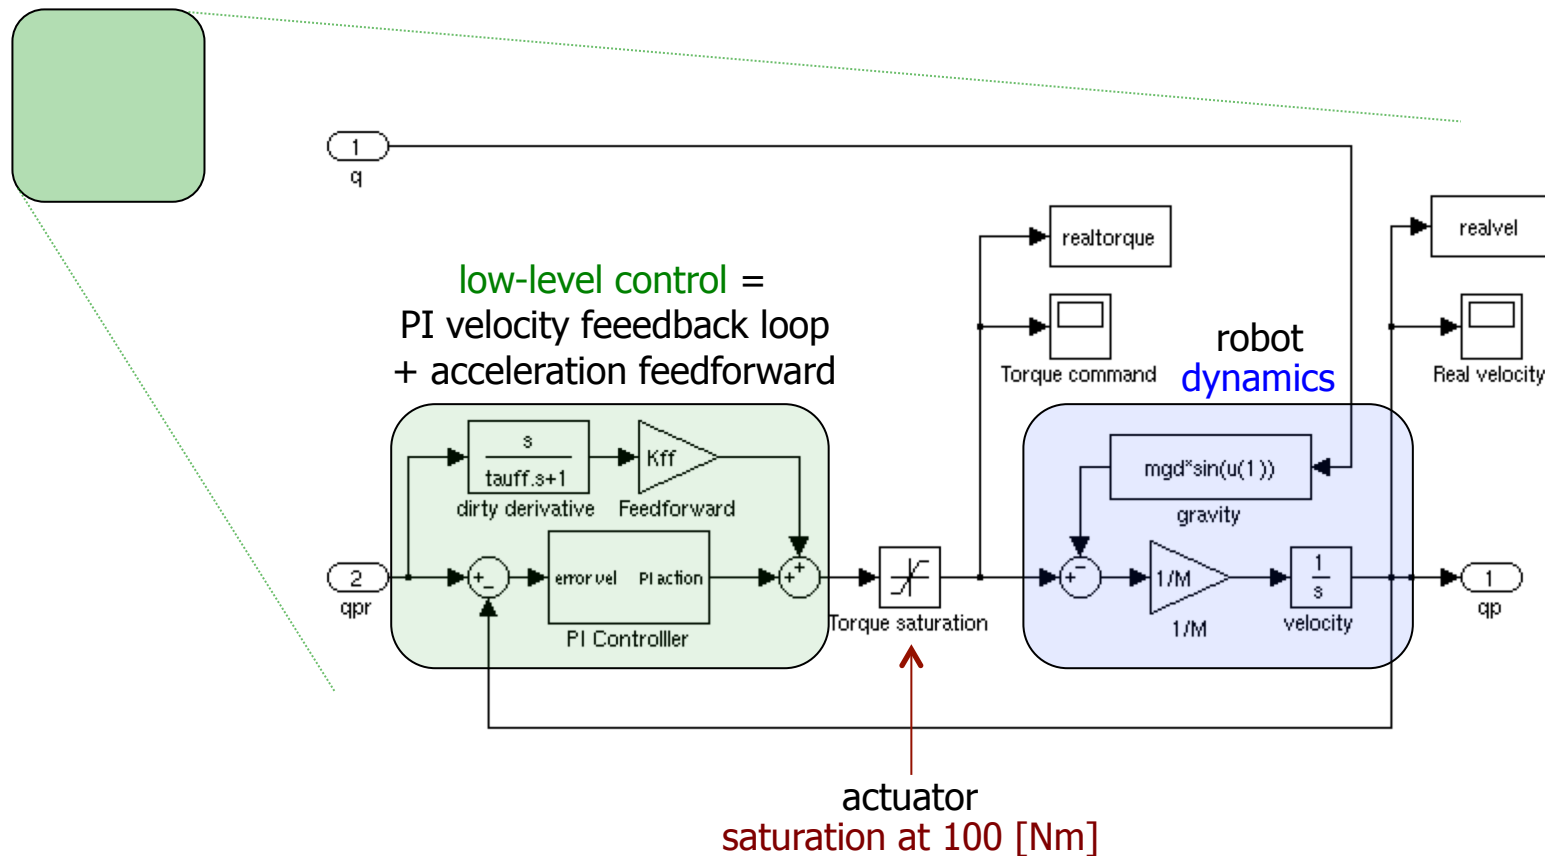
1
q

realtorque

realvel

low-level control =
PI velocity feeedback loop
+ acceleration feedforward

Torque command

robot
dynamics

Real velocity

$\frac{s}{tauff.s+1}$
dirty derivative

Kff
Feedforward

mgd*sin(u(1))
gravity

2
qpr

+
−

error vel   PI action
PI Controlller

+
+

Torque saturation

−
+

1/M
1/M

$\frac{1}{s}$
velocity

1
qp

actuator
saturation at 100 [Nm]